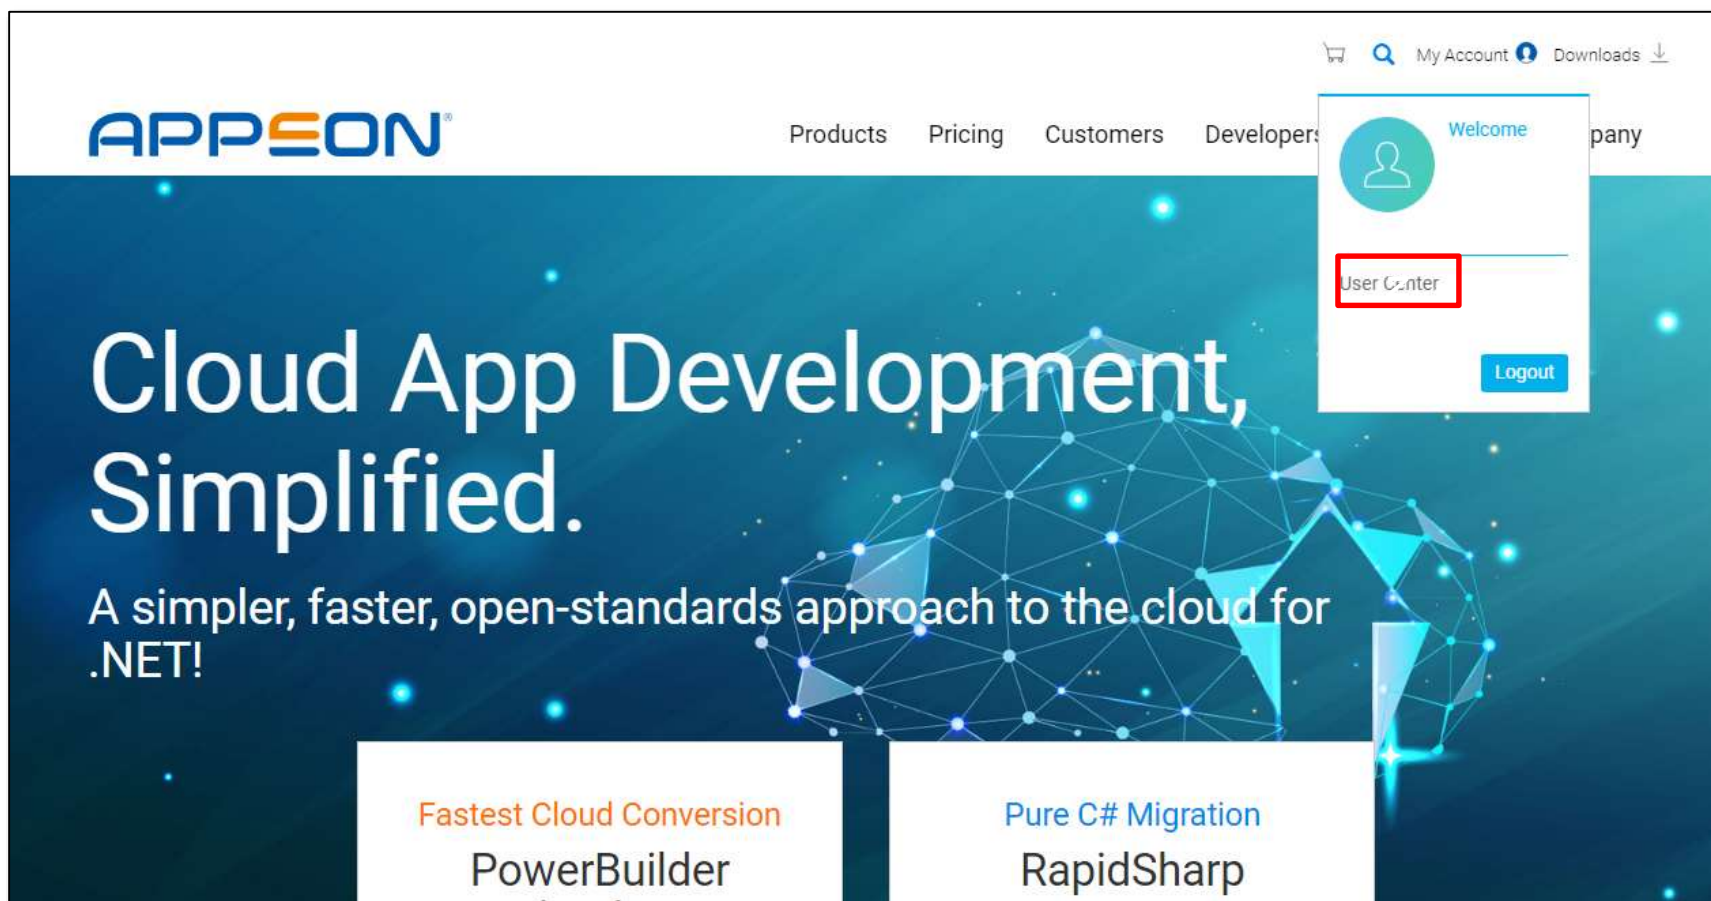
My Account Downloads

APPEON

Products Pricing Customers Developers pany

Welcome

User Center

Logout

Cloud App Development, Simplified.

A simpler, faster, open-standards approach to the cloud for .NET!

Fastest Cloud Conversion

PowerBuilder

Pure C# Migration

RapidSharp